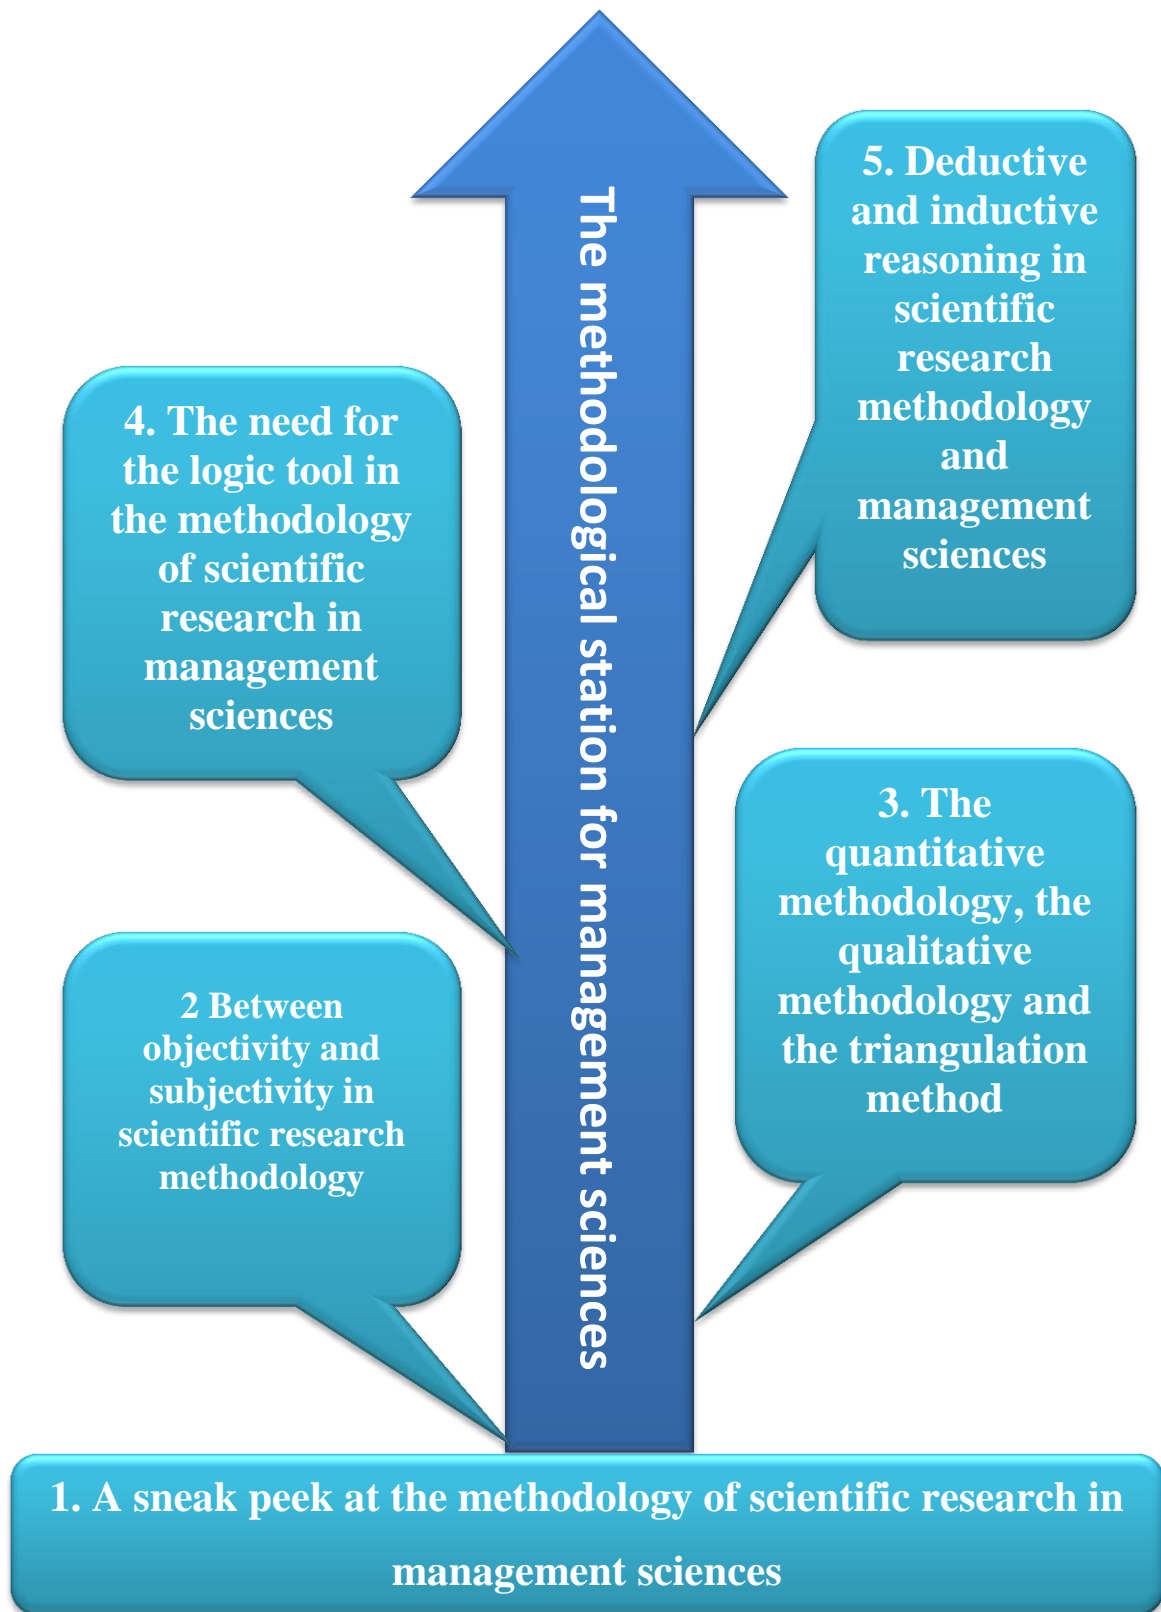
The methodological station for management sciences

5. Deductive and inductive reasoning in scientific research methodology and management sciences

4. The need for the logic tool in the methodology of scientific research in management sciences

3. The quantitative methodology, the qualitative methodology and the triangulation method

2 Between objectivity and subjectivity in scientific research methodology

1. A sneak peek at the methodology of scientific research in management sciences